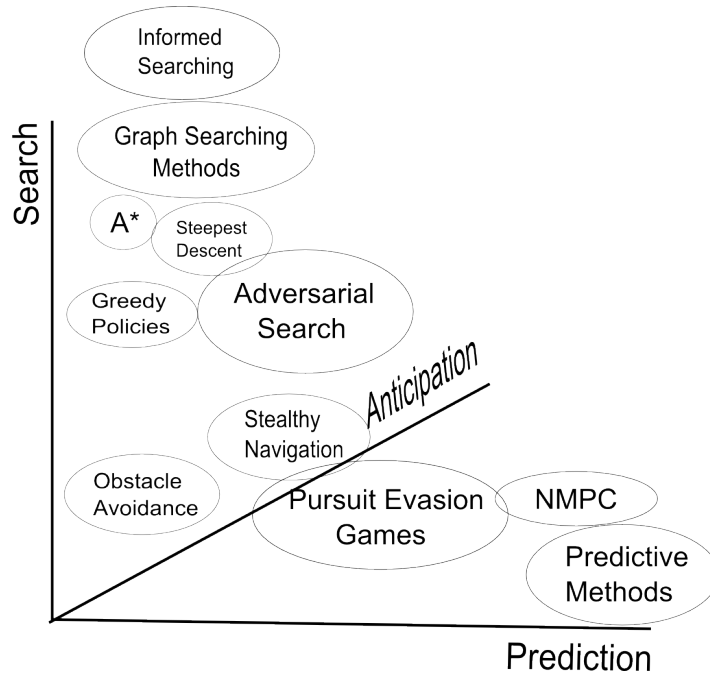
Informed Searching

Search

Graph Searching Methods

A*

Steepest Descent

Greedy Policies

Adversarial Search

Anticipation

Stealthy Navigation

Obstacle Avoidance

Pursuit Evasion Games

NMPC

Predictive Methods

Prediction